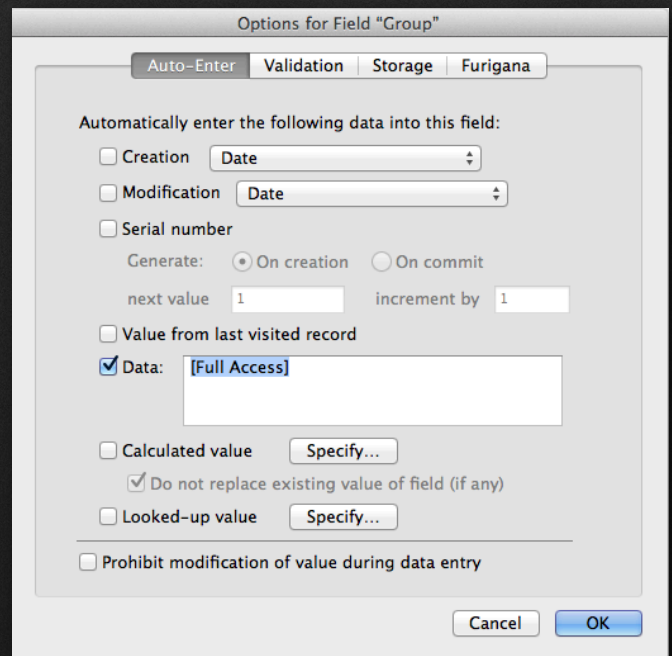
Options for Field "Group"

Auto-Enter | Validation | Storage | Furigana

Automatically enter the following data into this field:

Creation Date

Modification Date

Serial number

Generate: On creation On commit

next value 1 increment by 1

Value from last visited record

Data: [Full Access]

Calculated value Specify...

Do not replace existing value of field (if any)

Looked-up value Specify...

Prohibit modification of value during data entry

Cancel OK